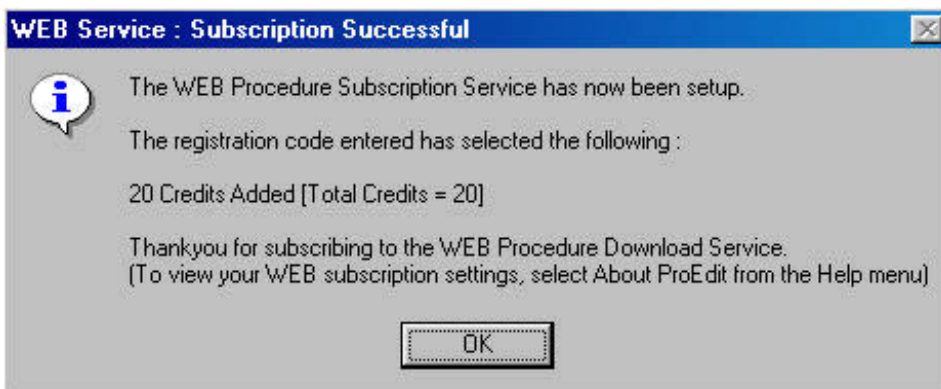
WEB Service : Subscription Successful

The WEB Procedure Subscription Service has now been setup.

The registration code entered has selected the following :

20 Credits Added [Total Credits = 20]

Thankyou for subscribing to the WEB Procedure Download Service.
(To view your WEB subscription settings, select About ProEdit from the Help menu)

OK